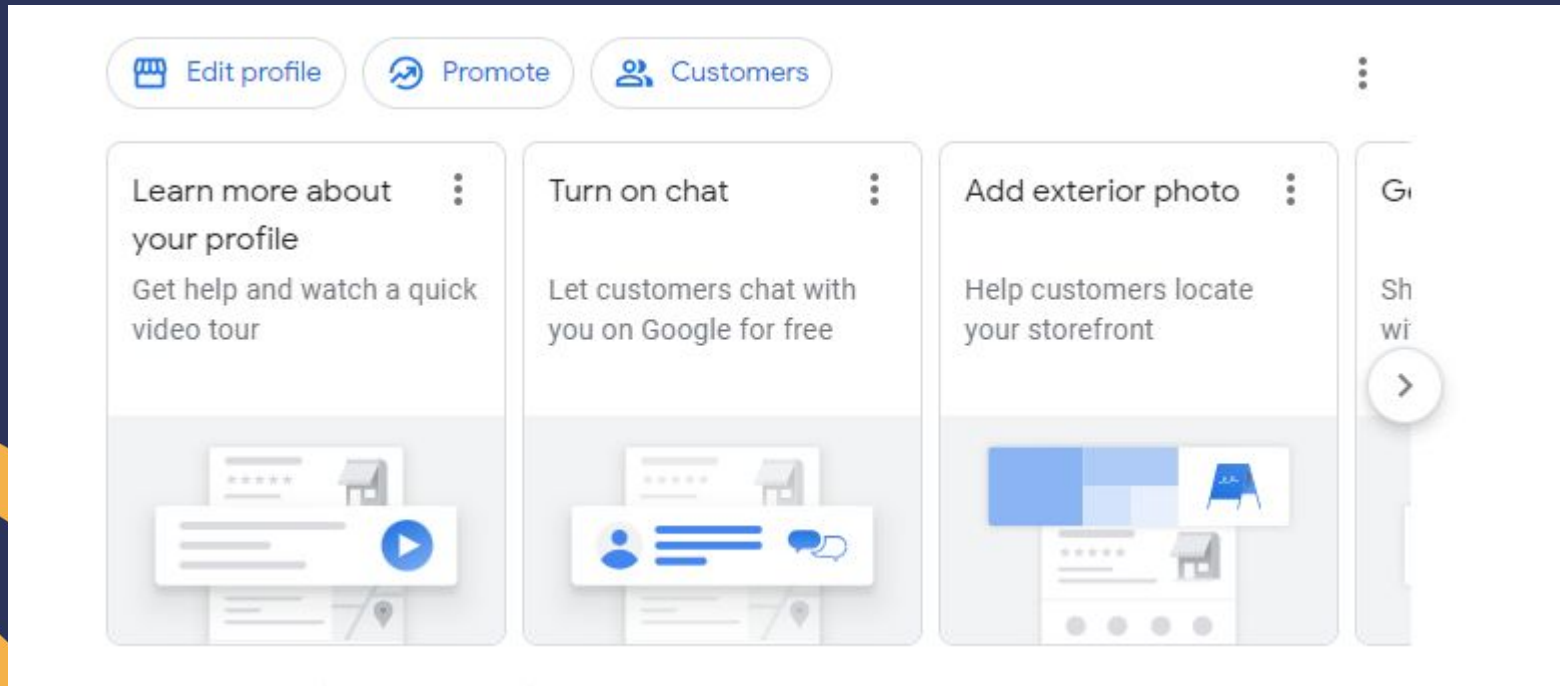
Edit profile Promote Customers

Learn more about your profile
Get help and watch a quick video tour

Turn on chat
Let customers chat with you on Google for free

Add exterior photo
Help customers locate your storefront

G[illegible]
Sh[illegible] wi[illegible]